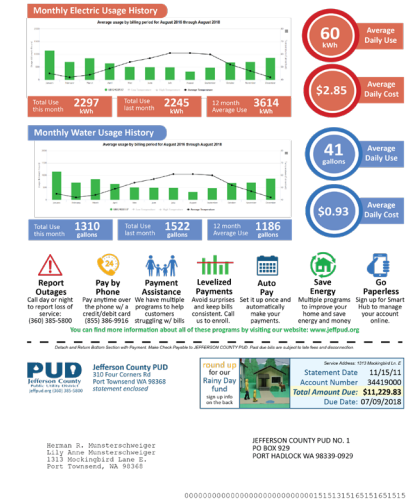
Monthly Electric Usage History

Average usage by billing period for August 2016 through August 2018

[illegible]

Total Use this month 2297 kWh

Total Use last month 2245 kWh

12 month Average Use 3614 kWh

60 kWh Average Daily Use

$2.85 Average Daily Cost

Monthly Water Usage History

Average usage by billing period for August 2016 through August 2018

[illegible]

Total Use this month 1310 gallons

Total Use last month 1522 gallons

12 month Average Use 1186 gallons

41 gallons Average Daily Use

$0.93 Average Daily Cost

Report Outages
Call day or night to report loss of service: (360) 385-5800

Pay by Phone
Pay anytime over the phone w/ a credit/debit card (855) 386-9916

Payment Assistance
We have multiple programs to help customers struggling w/ bills

Levelized Payments
Avoid surprises and keep bills consistent. Call us to enroll.

Auto Pay
Set it up once and automatically make your payments.

Save Energy
Multiple programs to improve your home and save energy and money

Go Paperless
Sign up for Smart Hub to manage your account online.

You can find more information about all of these programs by visiting our website: www.jeffpud.org

Detach and Return Bottom Section with Payment. Make Check Payable to JEFFERSON COUNTY PUD. Past due bills are subject to late fees and disconnection.

PUD Jefferson County Public Utility District
jeffpud.org (360) 385-5800

Jefferson County PUD
310 Four Corners Rd
Port Townsend WA 98368
statement enclosed

round up for our Rainy Day fund
sign up info on the back

Service Address: 1313 Mockingbird Ln E
Statement Date 11/15/11
Account Number 34419000
Total Amount Due: $11,229.83
Due Date: 07/09/2018

Herman R. Munsterschweiger
Lily Anne Munsterschweiger
1313 Mockingbird Lane E.
Port Townsend, WA 98368

JEFFERSON COUNTY PUD NO. 1
PO BOX 929
PORT HADLOCK WA 98339-0929

000000000000000000000000001515131516515161515